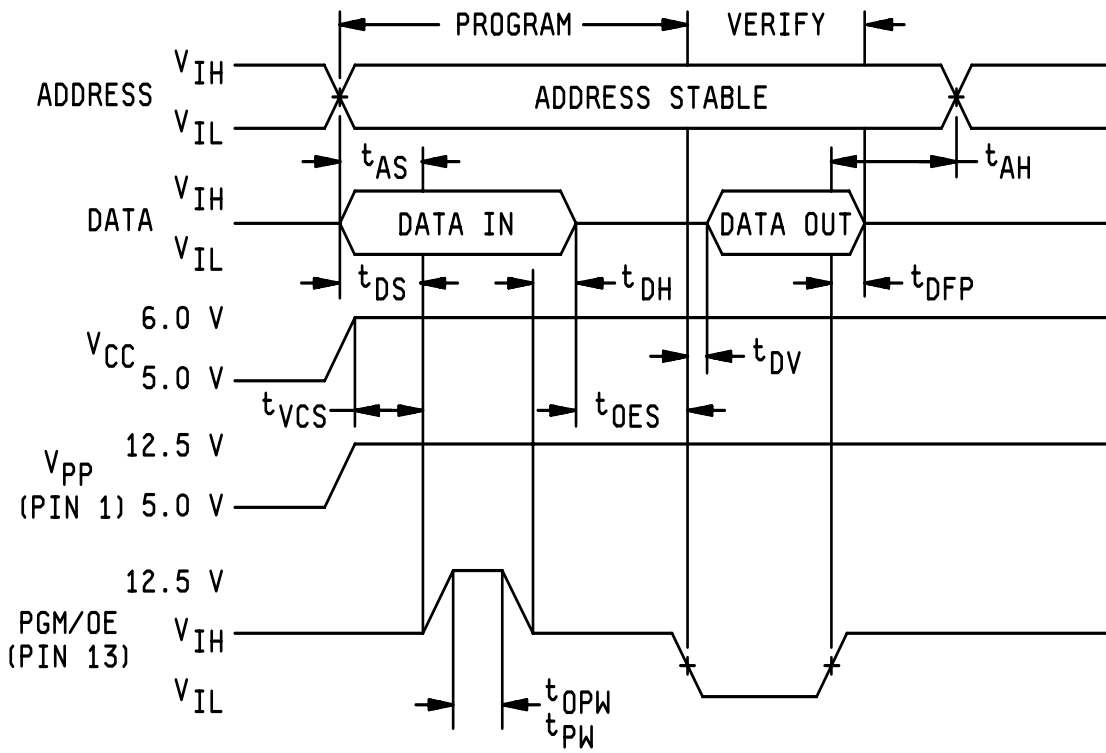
PROGRAM

VERIFY

ADDRESS $V_{IH}$ $V_{IL}$

ADDRESS STABLE

$t_{AS}$

$t_{AH}$

DATA $V_{IH}$ $V_{IL}$

DATA IN

DATA OUT

$t_{DS}$

$t_{DH}$

$t_{DFP}$

$V_{CC}$ 6.0 V 5.0 V

$t_{DV}$

$t_{VCS}$

$t_{OES}$

$V_{PP}$ (PIN 1) 12.5 V 5.0 V

12.5 V

PGM/OE (PIN 13) $V_{IH}$ $V_{IL}$

$t_{OPW}$
$t_{PW}$